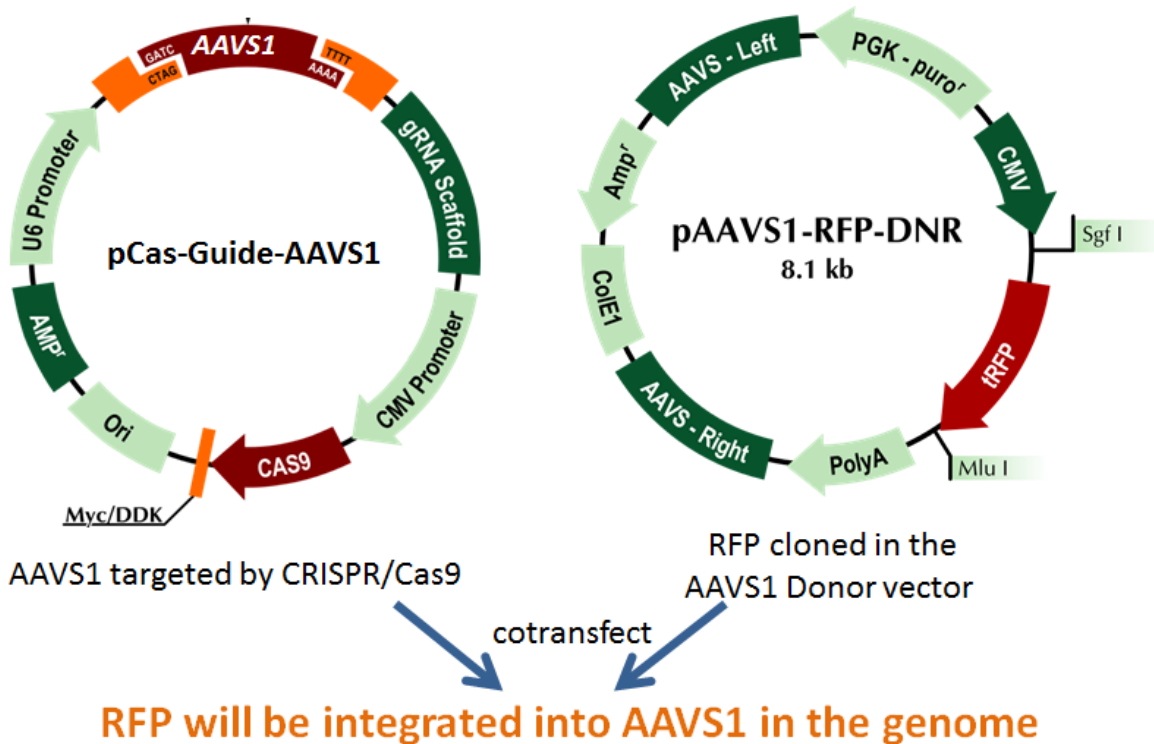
GATC
CTAG
AAVS1
TTTT
AAAA
gRNA Scaffold
U6 Promoter
pCas-Guide-AAVS1
AMP$^r$
CMV Promoter
Ori
CAS9
Myc/DDK

AAVS - Left
PGK - puro$^r$
Amp$^r$
CMV
pAAVS1-RFP-DNR
8.1 kb
Sgf I
ColE1
tRFP
AAVS - Right
PolyA
Mlu I

AAVS1 targeted by CRISPR/Cas9

RFP cloned in the AAVS1 Donor vector

cotransfect

RFP will be integrated into AAVS1 in the genome